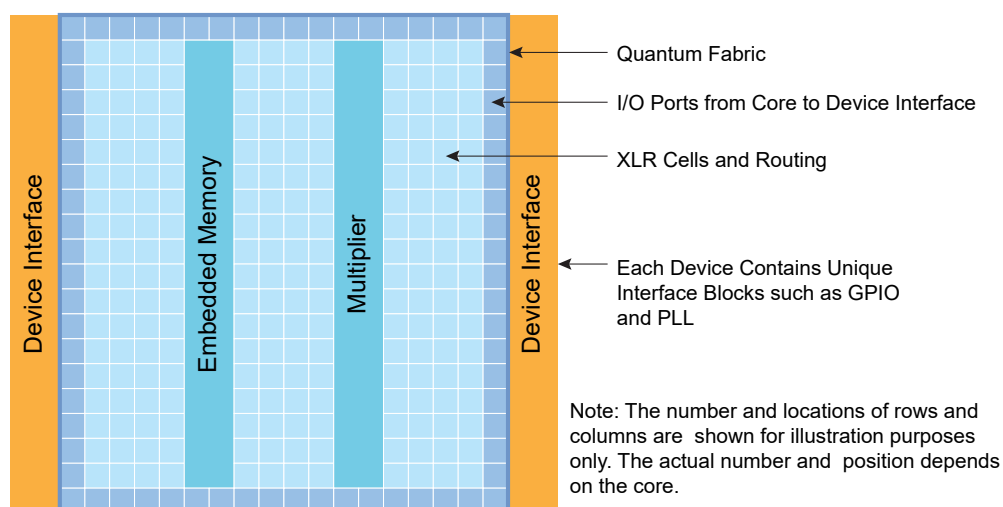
Device Interface

Embedded Memory

Multiplier

Device Interface

Quantum Fabric

I/O Ports from Core to Device Interface

XLR Cells and Routing

Each Device Contains Unique Interface Blocks such as GPIO and PLL

Note: The number and locations of rows and columns are shown for illustration purposes only. The actual number and position depends on the core.